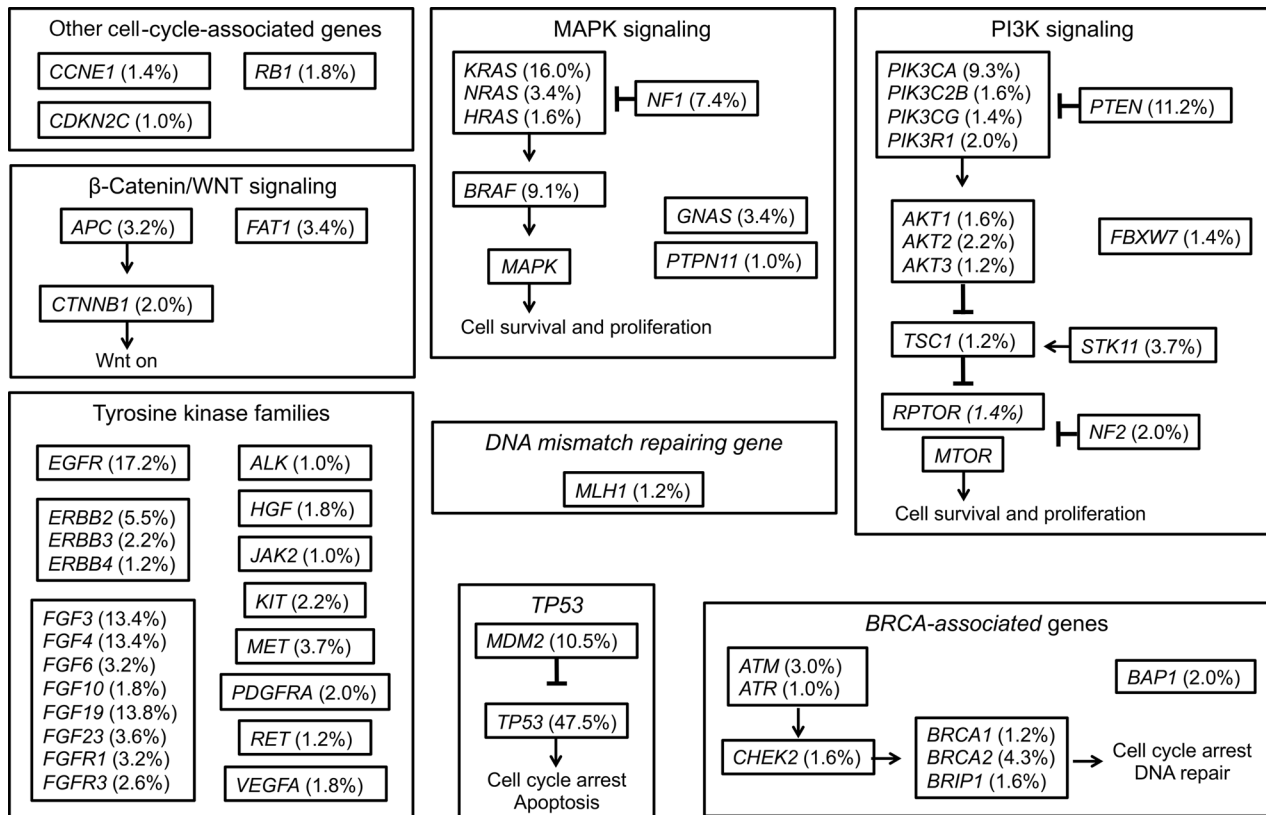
Other cell-cycle-associated genes

CCNE1 (1.4%)
RB1 (1.8%)
CDKN2C (1.0%)

β-Catenin/WNT signaling

APC (3.2%)
FAT1 (3.4%)
CTNNB1 (2.0%)
Wnt on

MAPK signaling

KRAS (16.0%)
NRAS (3.4%)
HRAS (1.6%)
NF1 (7.4%)
BRAF (9.1%)
GNAS (3.4%)
MAPK
PTPN11 (1.0%)
Cell survival and proliferation

PI3K signaling

PIK3CA (9.3%)
PIK3C2B (1.6%)
PIK3CG (1.4%)
PIK3R1 (2.0%)
PTEN (11.2%)
AKT1 (1.6%)
AKT2 (2.2%)
AKT3 (1.2%)
FBXW7 (1.4%)
TSC1 (1.2%)
STK11 (3.7%)
RPTOR (1.4%)
NF2 (2.0%)
MTOR
Cell survival and proliferation

Tyrosine kinase families

EGFR (17.2%)
ERBB2 (5.5%)
ERBB3 (2.2%)
ERBB4 (1.2%)
FGF3 (13.4%)
FGF4 (13.4%)
FGF6 (3.2%)
FGF10 (1.8%)
FGF19 (13.8%)
FGF23 (3.6%)
FGFR1 (3.2%)
FGFR3 (2.6%)
ALK (1.0%)
HGF (1.8%)
JAK2 (1.0%)
KIT (2.2%)
MET (3.7%)
PDGFRA (2.0%)
RET (1.2%)
VEGFA (1.8%)

DNA mismatch repairing gene

MLH1 (1.2%)

TP53

MDM2 (10.5%)
TP53 (47.5%)
Cell cycle arrest
Apoptosis

BRCA-associated genes

ATM (3.0%)
ATR (1.0%)
BAP1 (2.0%)
CHEK2 (1.6%)
BRCA1 (1.2%)
BRCA2 (4.3%)
BRIP1 (1.6%)
Cell cycle arrest
DNA repair